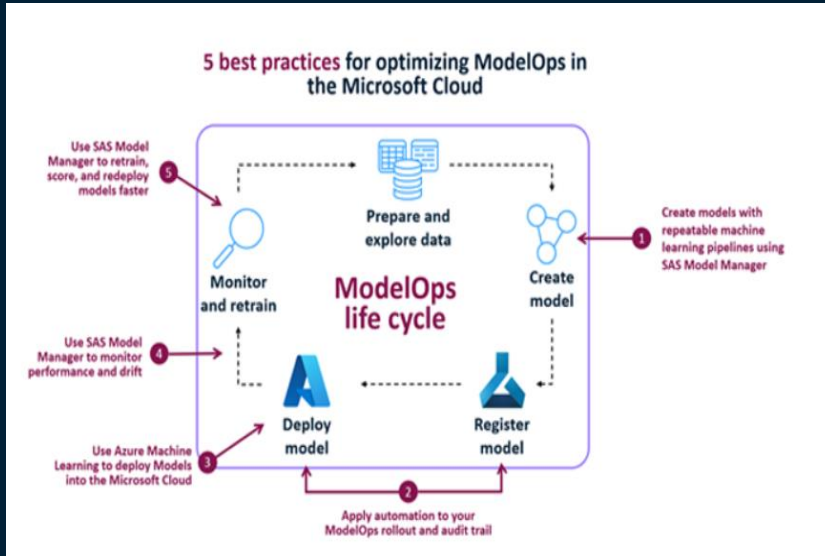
5 best practices for optimizing ModelOps in the Microsoft Cloud

Use SAS Model Manager to retrain, score, and redeploy models faster

5

Prepare and explore data

Create models with repeatable machine learning pipelines using SAS Model Manager

1

Monitor and retrain

ModelOps life cycle

Create model

Use SAS Model Manager to monitor performance and drift

4

Deploy model

Register model

Use Azure Machine Learning to deploy Models into the Microsoft Cloud

3

2

Apply automation to your ModelOps rollout and audit trail